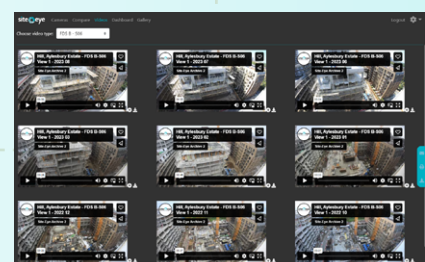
site eye Cameras Compare Videos Dashboard Gallery

Logout

Choose video type: FDS B - 506

H6, Aylesbury Estate - FDS B-506
View 1 - 2023 07
Site Eye Archive 2

H6, Aylesbury Estate - FDS B-506
View 1 - 2023 06
Site Eye Archive 2

H6, Aylesbury Estate - FDS B-506
View 1 - 2023 05
Site Eye Archive 2

H6, Aylesbury Estate - FDS B-506
View 1 - 2023 03
Site Eye Archive 2

H6, Aylesbury Estate - FDS B-506
View 1 - 2023 02
Site Eye Archive 2

H6, Aylesbury Estate - FDS B-506
View 1 - 2023 01
Site Eye Archive 2

H6, Aylesbury Estate - FDS B-506
View 1 - 2022 12
Site Eye Archive 2

H6, Aylesbury Estate - FDS B-506
View 1 - 2022 11
Site Eye Archive 2

H6, Aylesbury Estate - FDS B-506
View 1 - 2022 10
Site Eye Archive 2